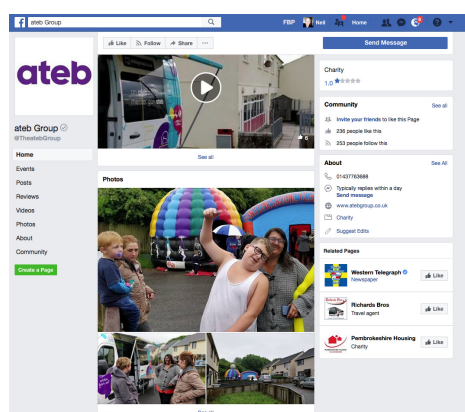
ateb Group

FBP Neil Home

ateb

ateb Group
@TheatebGroup

Home
Events
Posts
Reviews
Videos
Photos
About
Community

Create a Page

Like Follow Share ···

Send Message

See all

Photos

Charity
1.0

Community
See all
Invite your friends to like this Page
236 people like this
253 people follow this

About
See All
01437763688
Typically replies within a day
Send message
www.atebgroup.co.uk
Charity
Suggest Edits

Related Pages
Western Telegraph
Newspaper
Like
Richards Bros
Travel agent
Like
Pembrokeshire Housing
Charity
Like